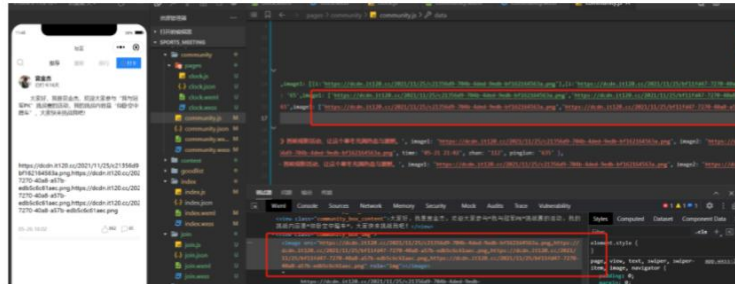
资源管理器

打开的编辑器

SPORTS_MEETING

community

pages

clock.js

clock.json

clock.wxml

clock.wxss

community.js

community.json

community.wxml

community.wxss

content

goodlist

index

index.js

index.json

index.wxml

index.wxss

join

join.js

join.json

join.wxml

join.wxss

pages > community > community.js > data

17

image1: [\"https://dcdn.it120.cc/2021/11/25/c21356d9-780b-4ded-9edb-bf162164563a.png\"],

\"03\",image1: [\"https://dcdn.it120.cc/2021/11/25/c21356d9-780b-4ded-9edb-bf162164563a.png\",\"https://dcdn.it120.cc/2021/11/25/bf115467-7270-40a8-a57b-edb5c6c81aec.png\"

03\",image1: [\"https://dcdn.it120.cc/2021/11/25/c21356d9-780b-4ded-9edb-bf162164563a.png\",\"https://dcdn.it120.cc/2021/11/25/bf115467-7270-40a8

调试器

Wxml Console Sources Network Memory Security Mock Audio Trace Vulnerability

Styles Computed Dataset Component Data

element.style {

page, view, text, swiper, swiper-item, image, navigator {

<image src=\"https://dcdn.it120.cc/2021/11/25/c21356d9-780b-4ded-9edb-bf162164563a.png,https://dcdn.it120.cc/2021/11/25/bf115467-7270-40a8-a57b-edb5c6c81aec.png\" mode=\"aspectFill\"></image>

https://dcdn.it120.cc/2021/11/25/c21356d9-bf162164563a.png,https://dcdn.it120.cc/2021/11/25/bf115467-7270-40a8-a57b-edb5c6c81aec.png,https://dcdn.it120.cc/2021/11/25/bf115467-7270-40a8-a57b-edb5c6c81aec.png